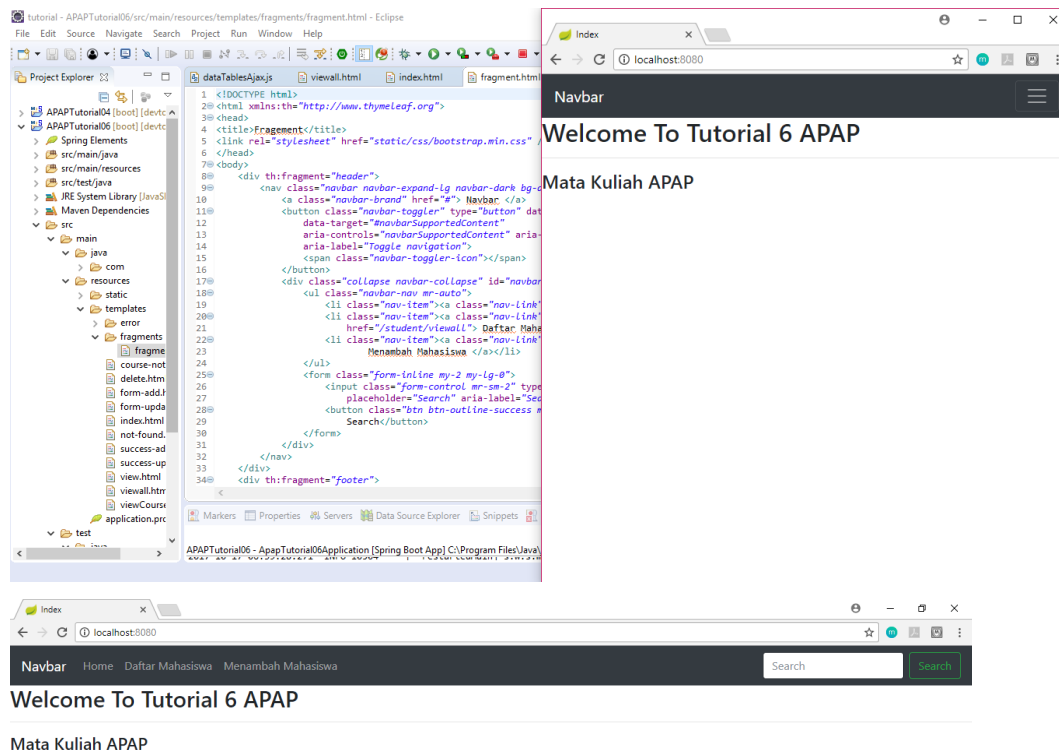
tutorial - APAPTutorial06/src/main/resources/templates/fragments/fragment.html - Eclipse
File Edit Source Navigate Search Project Run Window Help

Project Explorer
APAPTutorial04 [boot] [devtc
APAPTutorial06 [boot] [devtc
Spring Elements
src/main/java
src/main/resources
src/test/java
JRE System Library [JavaSE
Maven Dependencies
src
main
java
com
resources
static
templates
error
fragments
fragme
course-not
delete.htm
form-add.h
form-upda
index.html
not-found.
success-ad
success-up
view.html
viewall.htm
viewCourse
application.pro
test

dataTablesAjax.js viewall.html index.html fragment.html

1 <!DOCTYPE html>
2 <html xmlns:th="http://www.thymeleaf.org">
3 <head>
4 <title>Fragement</title>
5 <link rel="stylesheet" href="static/css/bootstrap.min.css" /
6 </head>
7 <body>
8 <div th:fragment="header">
9 <nav class="navbar navbar-expand-lg navbar-dark bg-
10 <a class="navbar-brand" href="#"> Navbar </a>
11 <button class="navbar-toggler" type="button" dat
12 data-target="#navbarSupportedContent"
13 aria-controls="navbarSupportedContent" aria-
14 aria-label="Toggle navigation">
15 <span class="navbar-toggler-icon"></span>
16 </button>
17 <div class="collapse navbar-collapse" id="navbar
18 <ul class="navbar-nav mr-auto">
19 <li class="nav-item"><a class="nav-link"
20 <li class="nav-item"><a class="nav-link"
21 href="/student/viewall"> Daftar Maha
22 <li class="nav-item"><a class="nav-link"
23 Menambah Mahasiswa </a></li>
24 </ul>
25 <form class="form-inline my-2 my-lg-0">
26 <input class="form-control mr-sm-2" type
27 placeholder="Search" aria-label="Sea
28 <button class="btn btn-outline-success m
29 Search</button>
30 </form>
31 </div>
32 </nav>
33 </div>
34 <div th:fragment="footer">

Markers Properties Servers Data Source Explorer Snippets
APAPTutorial06 - ApapTutorial06Application [Spring Boot App] C:\Program Files\Java\

Index
localhost:8080
Navbar
Welcome To Tutorial 6 APAP
Mata Kuliah APAP

Index
localhost:8080
Navbar Home Daftar Mahasiswa Menambah Mahasiswa Search Search
Welcome To Tutorial 6 APAP
Mata Kuliah APAP